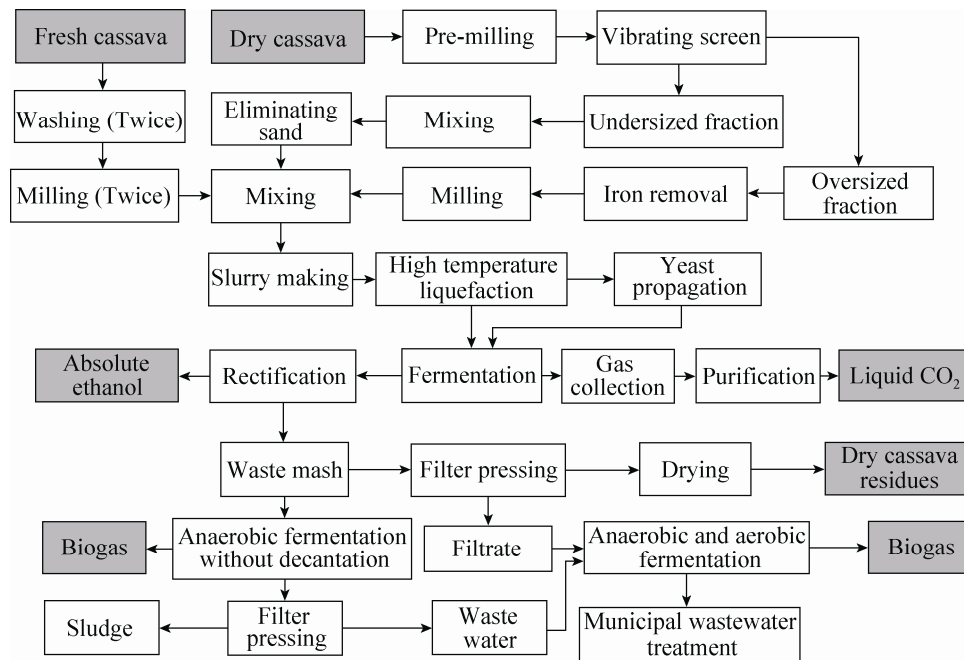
Fresh cassava

Dry cassava

Pre-milling

Vibrating screen

Washing (Twice)

Eliminating sand

Mixing

Undersized fraction

Milling (Twice)

Mixing

Milling

Iron removal

Oversized fraction

Slurry making

High temperature liquefaction

Yeast propagation

Absolute ethanol

Rectification

Fermentation

Gas collection

Purification

Liquid $CO_2$

Waste mash

Filter pressing

Drying

Dry cassava residues

Biogas

Anaerobic fermentation without decantation

Filtrate

Anaerobic and aerobic fermentation

Biogas

Sludge

Filter pressing

Waste water

Municipal wastewater treatment